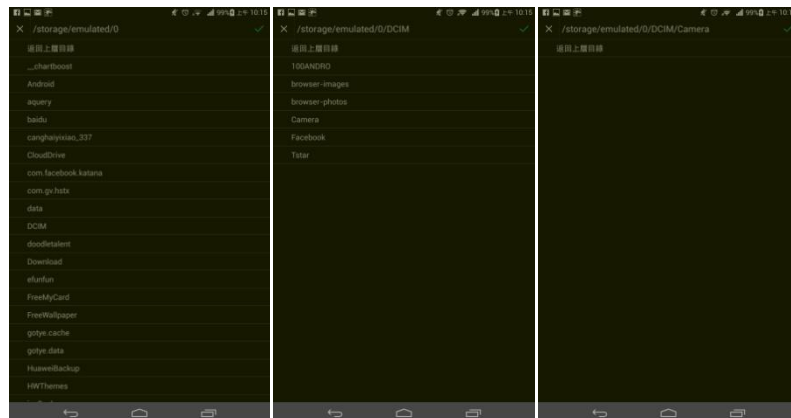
99% 上午 10:15
/storage/emulated/0
返回上層目錄
__chartboost
Android
aquery
baidu
canghaiyixiao_337
CloudDrive
com.facebook.katana
com.gv.hstx
data
DCIM
doodletalent
Download
efunfun
FreeMyCard
FreeWallpaper
gotye.cache
gotye.data
HuaweiBackup
HWThemes

99% 上午 10:15
/storage/emulated/0/DCIM
返回上層目錄
100ANDRO
browser-images
browser-photos
Camera
Facebook
Tstar

99% 上午 10:1
/storage/emulated/0/DCIM/Camera
返回上層目錄